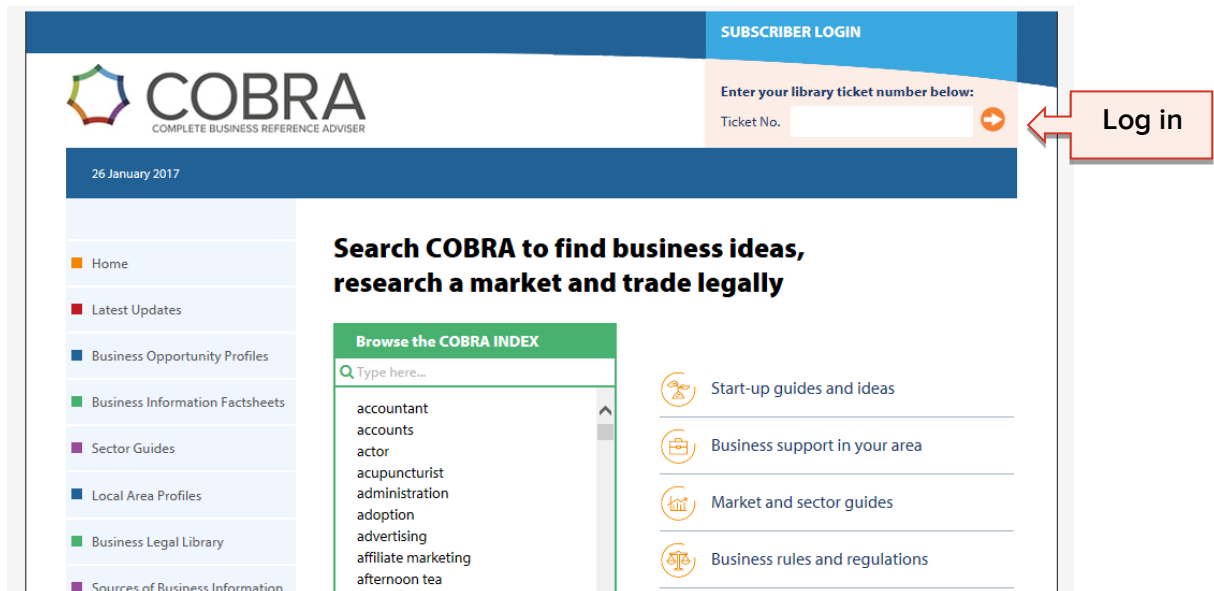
SUBSCRIBER LOGIN

COBRA
COMPLETE BUSINESS REFERENCE ADVISER

Enter your library ticket number below:
Ticket No.

Log in

26 January 2017

Home
Latest Updates
Business Opportunity Profiles
Business Information Factsheets
Sector Guides
Local Area Profiles
Business Legal Library
Sources of Business Information

Search COBRA to find business ideas, research a market and trade legally

Browse the COBRA INDEX
Type here...
accountant
accounts
actor
acupuncturist
administration
adoption
advertising
affiliate marketing
afternoon tea

Start-up guides and ideas
Business support in your area
Market and sector guides
Business rules and regulations